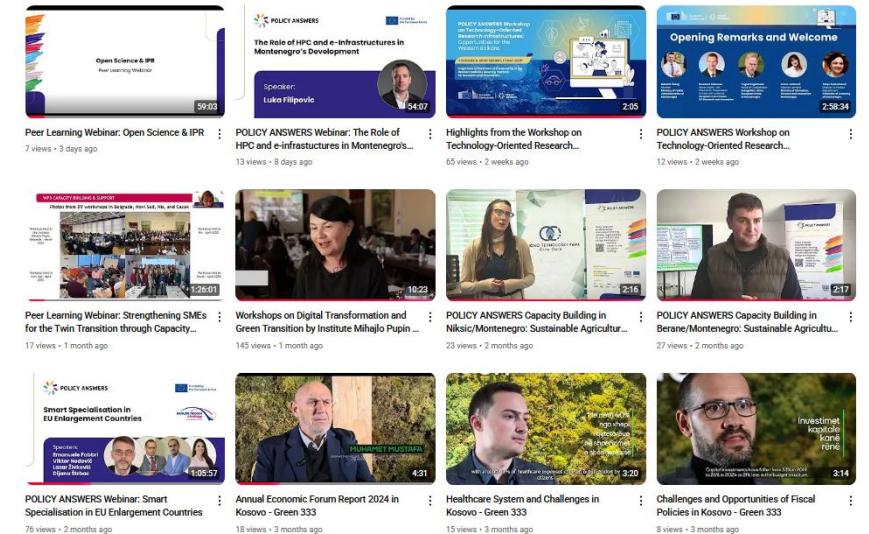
Open Science & IPR
Peer Learning Webinar
59:03
Peer Learning Webinar: Open Science & IPR
7 views • 3 days ago

POLICY ANSWERS
The Role of HPC and e-Infrastructures in Montenegro's Development
Speaker:
Luka Filipovic
54:07
POLICY ANSWERS Webinar: The Role of HPC and e-infrastructures in Montenegro's...
13 views • 8 days ago

POLICY ANSWERS Workshop on Technology-Oriented Research Infrastructures
2:05
Highlights from the Workshop on Technology-Oriented Research...
65 views • 2 weeks ago

Opening Remarks and Welcome
2:58:34
POLICY ANSWERS Workshop on Technology-Oriented Research...
12 views • 2 weeks ago

WP3 CAPACITY BUILDING & SUPPORT
1:26:01
Peer Learning Webinar: Strengthening SMEs for the Twin Transition through Capacity...
17 views • 1 month ago

10:23
Workshops on Digital Transformation and Green Transition by Institute Mihajlo Pupin ...
145 views • 1 month ago

2:16
POLICY ANSWERS Capacity Building in Niksic/Montenegro: Sustainable Agricultur...
23 views • 2 months ago

POLICY ANSWERS
2:17
POLICY ANSWERS Capacity Building in Berane/Montenegro: Sustainable Agricultu...
27 views • 2 months ago

POLICY ANSWERS
Smart Specialisation in EU Enlargement Countries
Speakers:
Emanuele Fabbri
Viktor Nedović
Lazar Živković
Dijana Štrbac
1:05:57
POLICY ANSWERS Webinar: Smart Specialisation in EU Enlargement Countries
76 views • 2 months ago

MUHAMET MUSTAFA
4:31
Annual Economic Forum Report 2024 in Kosovo - Green 333
18 views • 3 months ago

3:20
Healthcare System and Challenges in Kosovo - Green 333
15 views • 3 months ago

Investimet kapitale kanë rënë
3:14
Challenges and Opportunities of Fiscal Policies in Kosovo - Green 333
8 views • 3 months ago